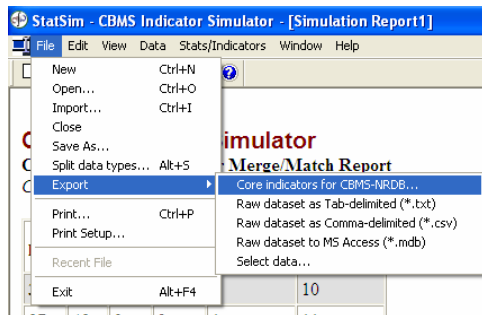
StatSim - CBMS Indicator Simulator - [Simulation Report1]

File Edit View Data Stats/Indicators Window Help

New Ctrl+N
Open... Ctrl+O
Import... Ctrl+I
Close
Save As...
Split data types... Alt+S
Export
Print... Ctrl+P
Print Setup...
Recent File
Exit Alt+F4

Core indicators for CBMS-NRDB...
Raw dataset as Tab-delimited (*.txt)
Raw dataset as Comma-delimited (*.csv)
Raw dataset to MS Access (*.mdb)
Select data...

C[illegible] imulator
C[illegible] r Merge/Match Report
C

10